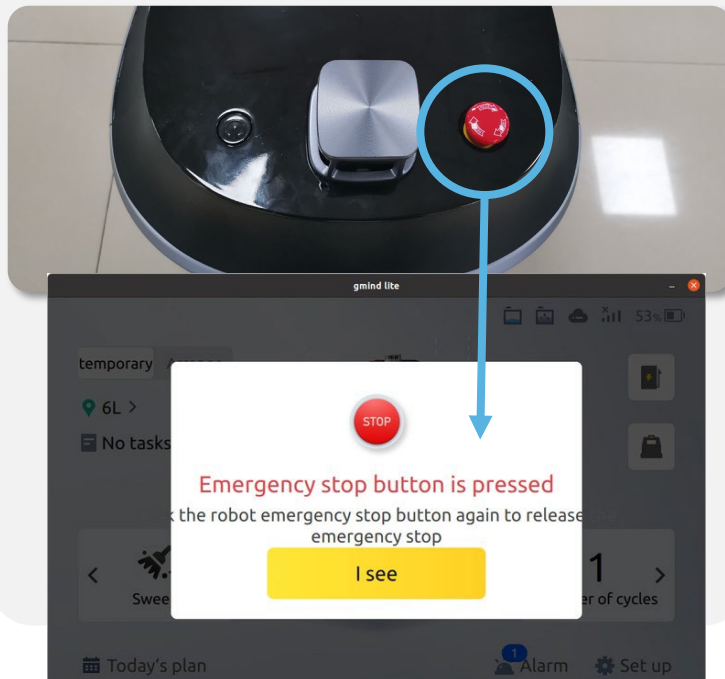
gmind lite

53%

temporary

6L >

No tasks

STOP

Emergency stop button is pressed

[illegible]k the robot emergency stop button again to release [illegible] emergency stop

I see

<

Swee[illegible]

1

>

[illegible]er of cycles

Today's plan

1

Alarm

Set up